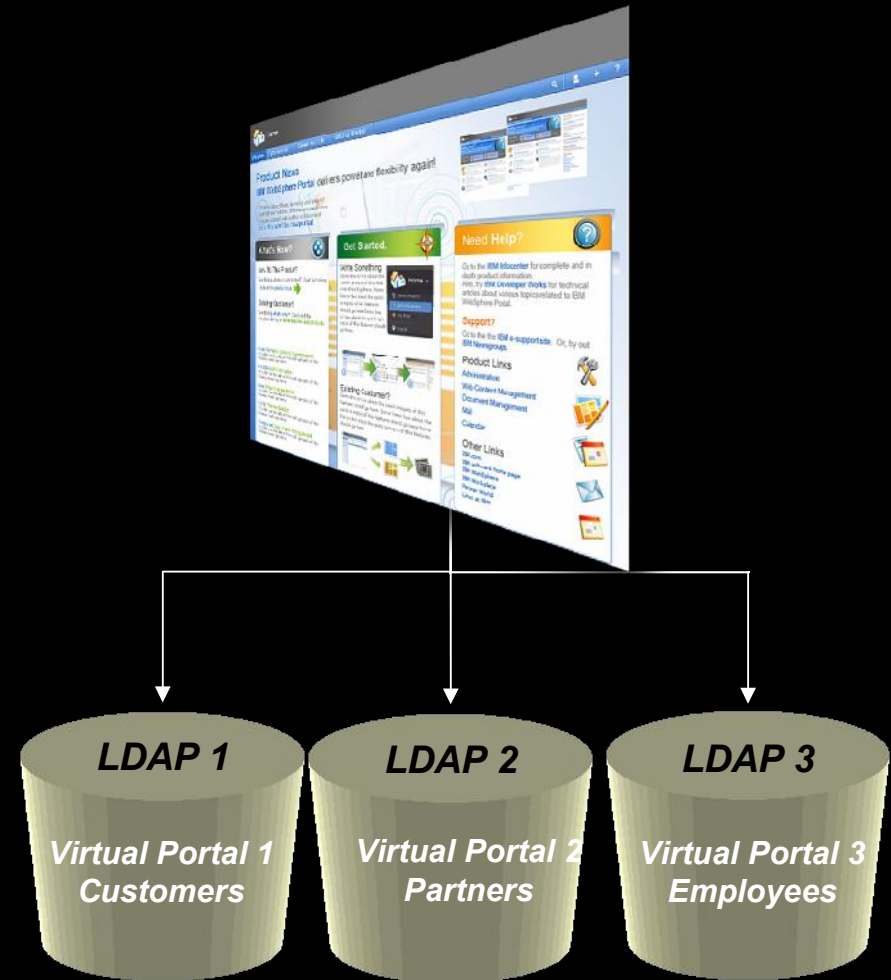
Product News
IBM WebSphere Portal delivers power and flexibility again!

What's New?

Get Started.

Need Help?

Go to the IBM Infocenter for complete and in depth product information.
Also, try IBM Developer Works for technical articles about various topics related to IBM WebSphere Portal.

Support?
Go to the IBM e-supportsite. Or, try out IBM Newsgroups.

Product Links
Administration
Web Content Management
Document Management
Mail
Calendar

Other Links
IBM.com

Existing customer?

LDAP 1
Virtual Portal 1
Customers

LDAP 2
Virtual Portal 2
Partners

LDAP 3
Virtual Portal 3
Employees